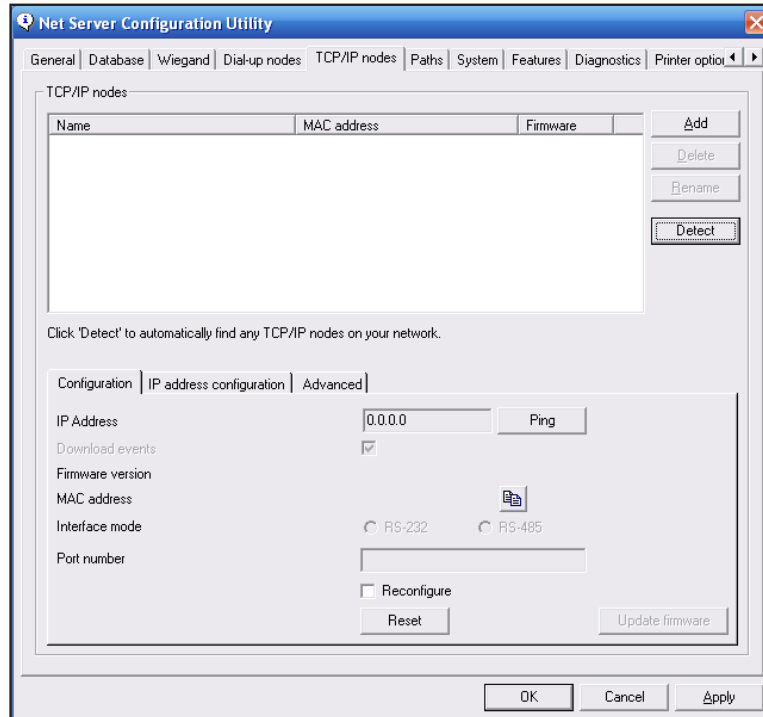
Net Server Configuration Utility

General | Database | Wiegand | Dial-up nodes | TCP/IP nodes | Paths | System | Features | Diagnostics | Printer optio

TCP/IP nodes

| Name | MAC address | Firmware |
|---|---|---|

Add
Delete
Rename
Detect

Click 'Detect' to automatically find any TCP/IP nodes on your network.

Configuration | IP address configuration | Advanced

IP Address 0.0.0.0 Ping
Download events
Firmware version
MAC address
Interface mode RS-232 RS-485
Port number
Reconfigure
Reset
Update firmware

OK Cancel Apply